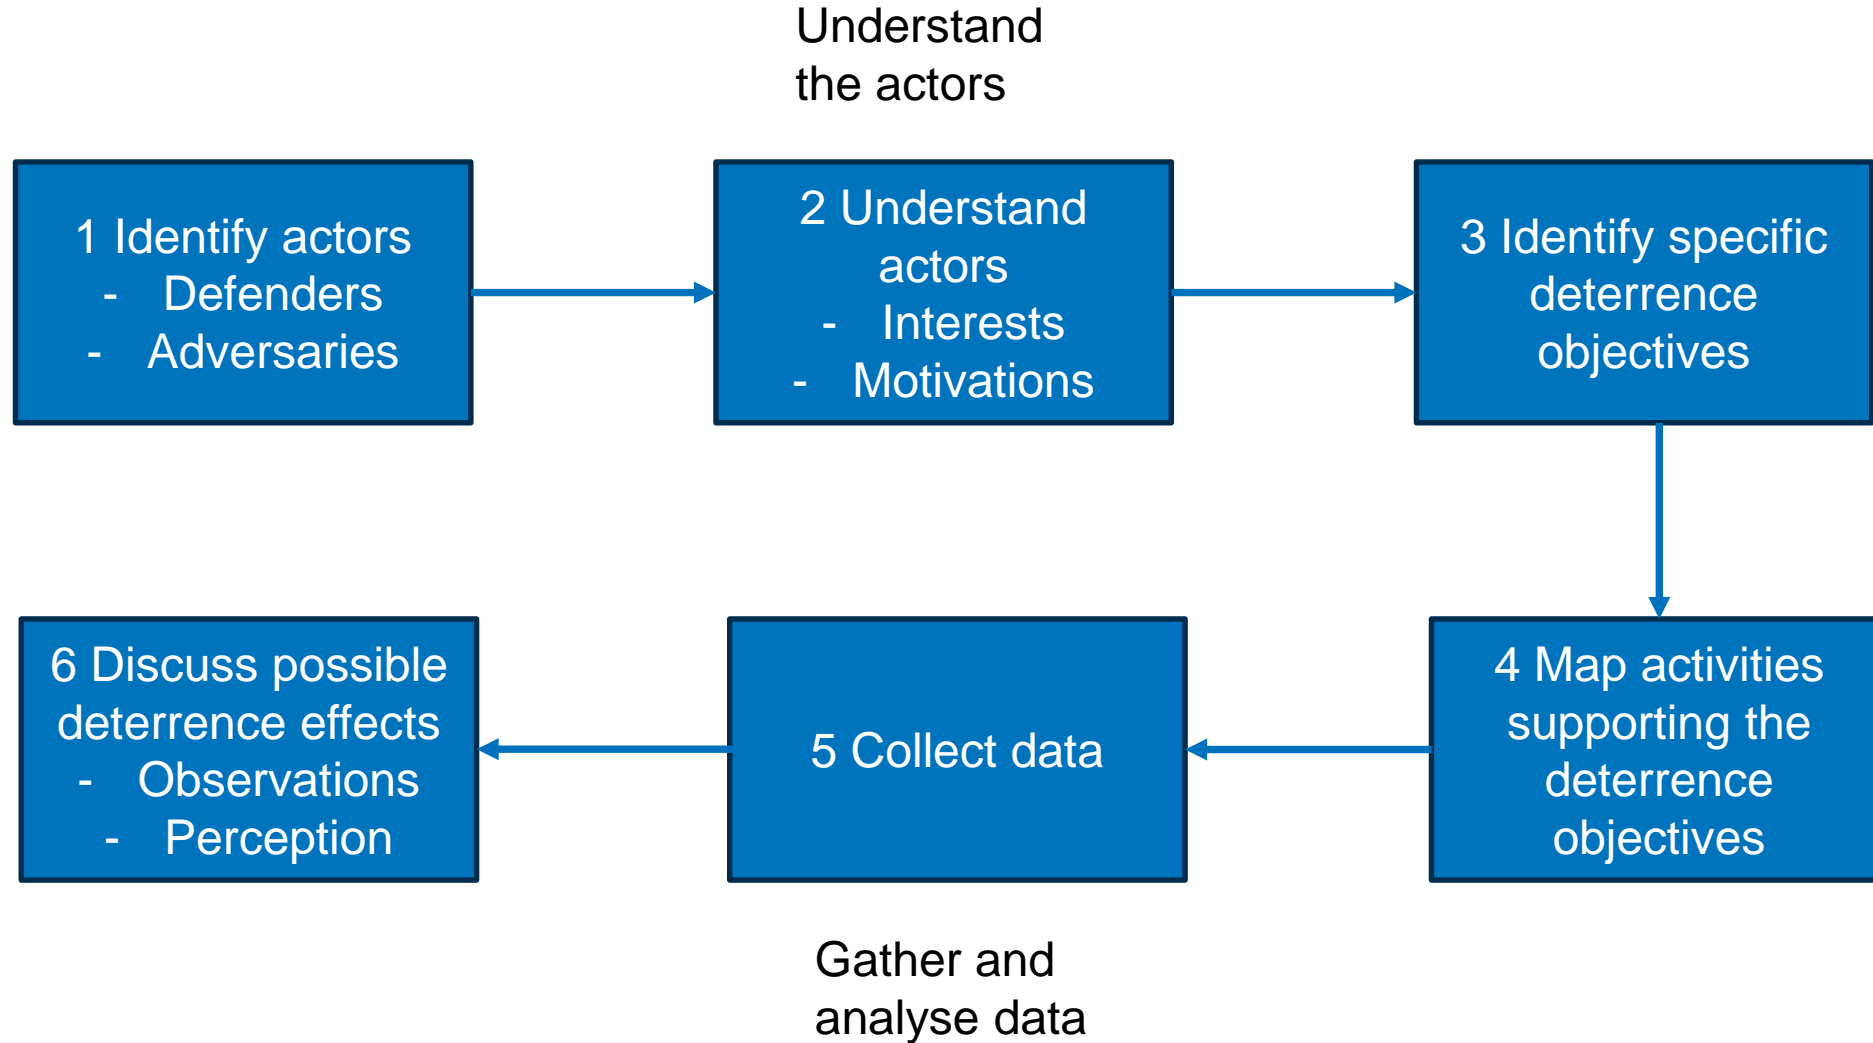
Understand the actors

1 Identify actors
- Defenders
- Adversaries

2 Understand actors
- Interests
- Motivations

3 Identify specific deterrence objectives

4 Map activities supporting the deterrence objectives

5 Collect data

6 Discuss possible deterrence effects
- Observations
- Perception

Gather and analyse data